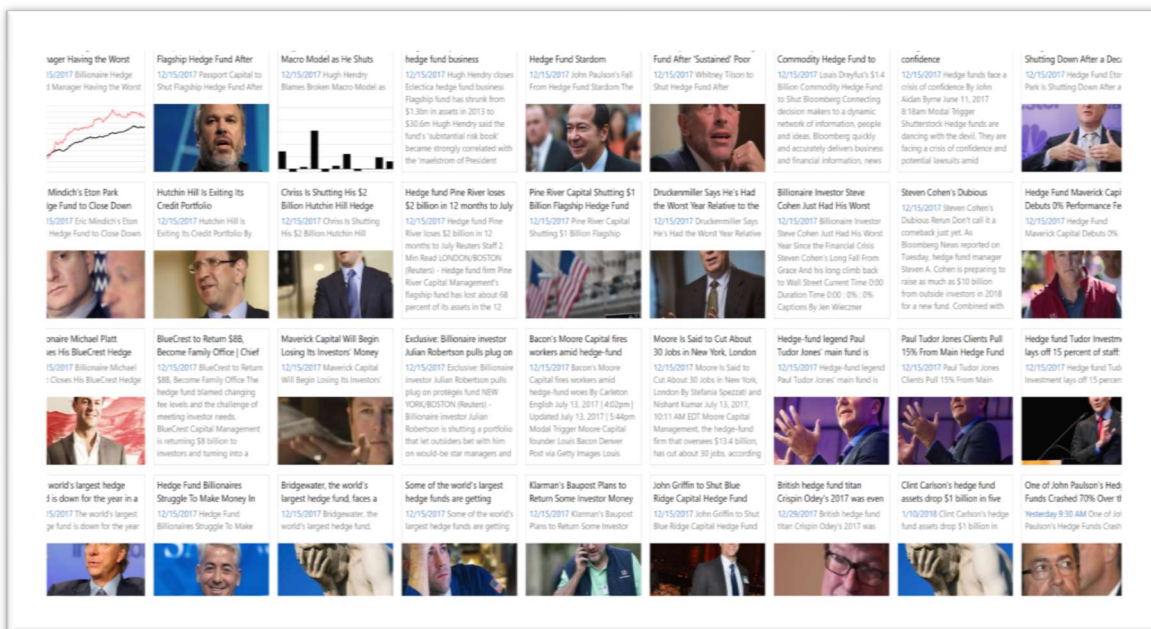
nager Having the Worst
12/15/2017 Billionaire Hedge Manager Having the Worst

Flagship Hedge Fund After
12/15/2017 Passport Capital to Shut Flagship Hedge Fund After

Macro Model as He Shuts
12/15/2017 Hugh Hendry Blames Broken Macro Model as

hedge fund business
12/15/2017 Hugh Hendry closes Eclectica hedge fund business Flagship fund has shrunk from $1.3bn in assets in 2013 to $30.6m Hugh Hendry said the fund's 'substantial risk book' became strongly correlated with the 'maelstrom of President

Hedge Fund Stardom
12/15/2017 John Paulson's Fall From Hedge Fund Stardom The

Fund After 'Sustained' Poor
12/15/2017 Whitney Tilson to Shut Hedge Fund After

Commodity Hedge Fund to
12/15/2017 Louis Dreyfus's $1.4 Billion Commodity Hedge Fund to Shut Bloomberg Connecting decision makers to a dynamic network of information, people and ideas, Bloomberg quickly and accurately delivers business and financial information, news

confidence
12/15/2017 Hedge funds face a crisis of confidence By John Aidan Byrne June 11, 2017 8:18am Modal Trigger Shutterstock Hedge funds are dancing with the devil. They are facing a crisis of confidence and potential lawsuits amid

Shutting Down After a Dec
12/15/2017 Hedge Fund Eto Park Is Shutting Down After a

Mindich's Eton Park
lge Fund to Close Down
12/15/2017 Eric Mindich's Eton Hedge Fund to Close Down

Hutchin Hill Is Exiting Its Credit Portfolio
12/15/2017 Hutchin Hill Is Exiting Its Credit Portfolio By

Chriss Is Shutting His $2 Billion Hutchin Hill Hedge
12/15/2017 Chriss Is Shutting His $2 Billion Hutchin Hill

Hedge fund Pine River loses $2 billion in 12 months to July
12/15/2017 Hedge fund Pine River loses $2 billion in 12 months to July Reuters Staff 2 Min Read LONDON/BOSTON (Reuters) - Hedge fund firm Pine River Capital Management's flagship fund has lost about 68 percent of its assets in the 12

Pine River Capital Shutting $1 Billion Flagship Hedge Fund
12/15/2017 Pine River Capital Shutting $1 Billion Flagship

Druckenmiller Says He's Had the Worst Year Relative to the
12/15/2017 Druckenmiller Says He's Had the Worst Year Relative

Billionaire Investor Steve Cohen Just Had His Worst
12/15/2017 Billionaire Investor Steve Cohen Just Had His Worst Year Since the Financial Crisis Steven Cohen's Long Fall From Grace And his long climb back to Wall Street Current Time 0:00 Duration Time 0:00 . 0% . 0% Captions By Jen Wieczner

Steven Cohen's Dubious
12/15/2017 Steven Cohen's Dubious Rerun Don't call it a comeback just yet. As Bloomberg News reported on Tuesday, hedge fund manager Steven A. Cohen is preparing to raise as much as $10 billion from outside investors in 2018 for a new fund. Cohen

Hedge Fund Maverick Capi Debuts 0% Performance Fe
12/15/2017 Hedge Fund Maverick Capital Debuts 0%

ionaire Michael Platt es His BlueCrest Hedge
12/15/2017 Billionaire Michael Closes His BlueCrest Hedge

BlueCrest to Return $8B, Become Family Office | Chief
12/15/2017 BlueCrest to Return $8B, Become Family Office The hedge fund blamed changing fee levels and the challenge of meeting investor needs. BlueCrest Capital Management is returning $8 billion to investors and turning into a

Maverick Capital Will Begin Losing Its Investors' Money
12/15/2017 Maverick Capital Will Begin Losing Its Investors'

Exclusive: Billionaire investor Julian Robertson pulls plug on
12/15/2017 Exclusive: Billionaire investor Julian Robertson pulls plug on proteges fund NEW YORK/BOSTON (Reuters) - Billionaire investor Julian Robertson is shutting a portfolio that let outsiders bet with him on would-be star managers and

Bacon's Moore Capital fires workers amid hedge-fund
12/15/2017 Bacon's Moore Capital fires workers amid hedge-fund woes By Carleton English July 13, 2017 | 4:02pm | Updated July 13, 2017 | 5:44pm Modal Trigger Moore Capital founder Louis Bacon Denver Post via Getty Images Louis

Moore Is Said to Cut About 30 Jobs in New York, London
12/15/2017 Moore Is Said to Cut About 30 Jobs in New York, London By Stefania Spezzati and Nishant Kumar July 13, 2017, 10:11 AM EDT Moore Capital Management, the hedge-fund firm that oversees $13.4 billion, has cut about 30 jobs, according

Hedge-fund legend Paul Tudor Jones' main fund is
12/15/2017 Hedge-fund legend Paul Tudor Jones' main fund is

Paul Tudor Jones Clients Pull 15% From Main Hedge Fund
12/15/2017 Paul Tudor Jones Clients Pull 15% From Main

Hedge fund Tudor Investm lays off 15 percent of staff
12/15/2017 Hedge fund Tud Investment lays off 15 percen

world's largest hedge l is down for the year in a
12/15/2017 The world's largest hedge fund is down for the year in

Hedge Fund Billionaires Struggle To Make Money In
12/15/2017 Hedge Fund Billionaires Struggle To Make

Bridgewater, the world's largest hedge fund, faces a
12/15/2017 Bridgewater, the world's largest hedge fund,

Some of the world's largest hedge funds are getting
12/15/2017 Some of the world's largest hedge funds are getting

Klarman's Baupost Plans to Return Some Investor Money
12/15/2017 Klarman's Baupost Plans to Return Some Investor

John Griffin to Shut Blue Ridge Capital Hedge Fund
12/15/2017 John Griffin to Shut Blue Ridge Capital Hedge Fund

British hedge fund titan Crispin Odey's 2017 was even
12/29/2017 British hedge fund titan Crispin Odey's 2017 was

Clint Carlson's hedge fund assets drop $1 billion in five
1/10/2018 Clint Carlson's hedge fund assets drop $1 billion in

One of John Paulson's Hedg Funds Crashed 70% Over t
Yesterday 9:30 AM One of Jo Paulson's Hedge Funds Crash